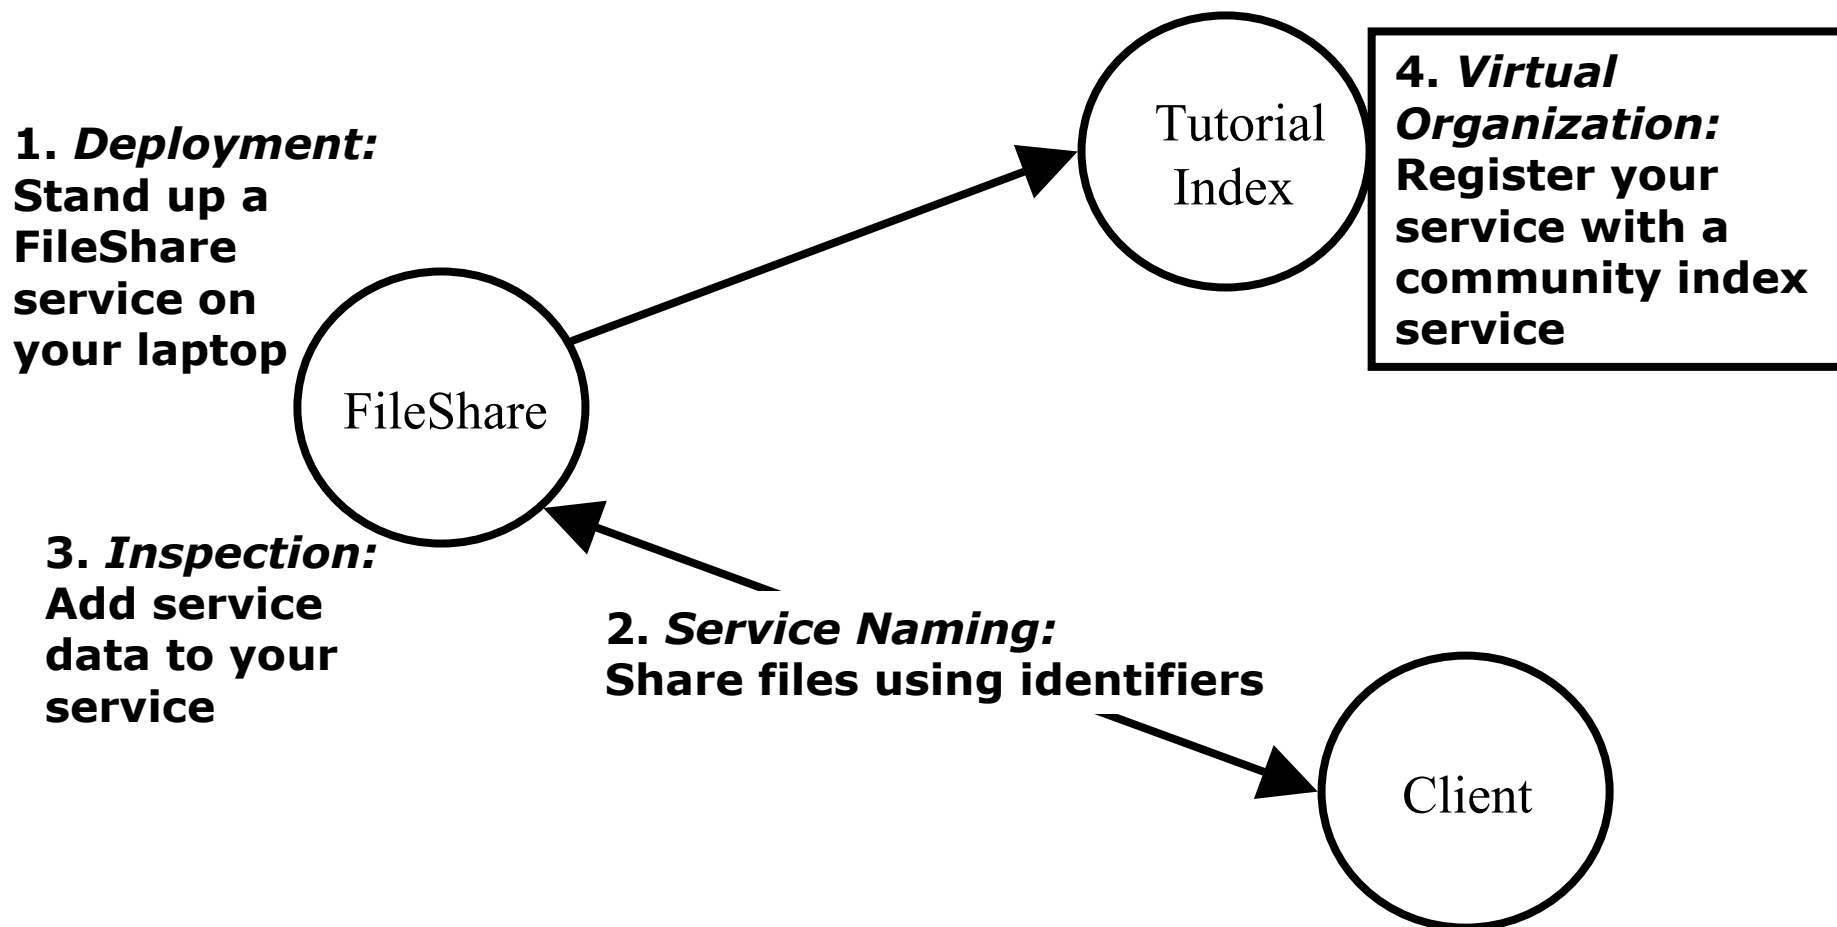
Tutorial Index

4. *Virtual Organization:* Register your service with a community index service

1. *Deployment:* Stand up a FileShare service on your laptop

FileShare

3. *Inspection:* Add service data to your service

2. *Service Naming:* Share files using identifiers

Client